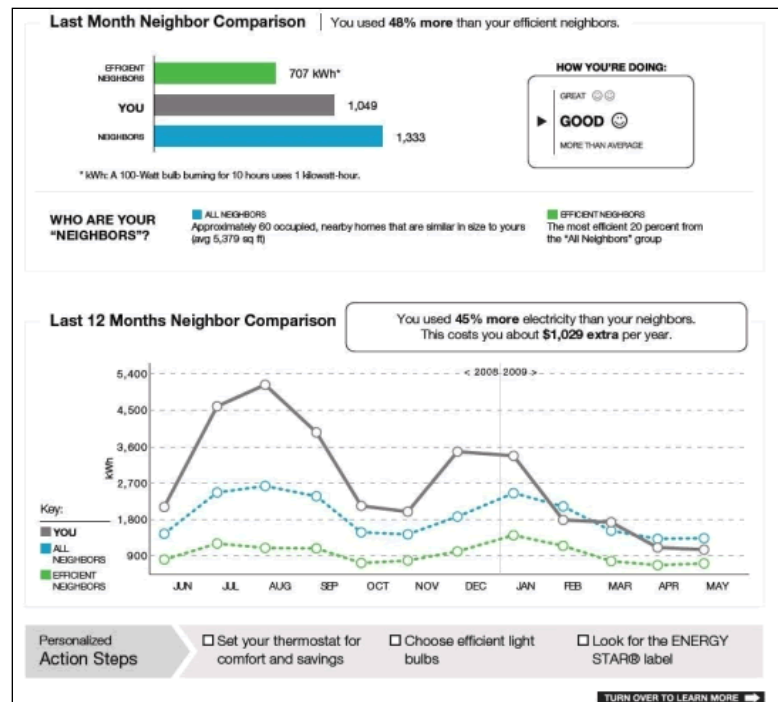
Last Month Neighbor Comparison | You used **48% more** than your efficient neighbors.

EFFICIENT NEIGHBORS 707 kWh*

YOU 1,049

NEIGHBORS 1,333

* kWh: A 100-Watt bulb burning for 10 hours uses 1 kilowatt-hour.

HOW YOU'RE DOING:

GREAT

GOOD

MORE THAN AVERAGE

WHO ARE YOUR "NEIGHBORS"?

ALL NEIGHBORS
Approximately 60 occupied, nearby homes that are similar in size to yours (avg 5,379 sq ft)

EFFICIENT NEIGHBORS
The most efficient 20 percent from the "All Neighbors" group

Last 12 Months Neighbor Comparison

You used **45% more** electricity than your neighbors. This costs you about **$1,029 extra** per year.

< 2008 2009 >

5,400
4,500
3,600
2,700
1,800
900

kWh

Key:
YOU
ALL NEIGHBORS
EFFICIENT NEIGHBORS

JUN JUL AUG SEP OCT NOV DEC JAN FEB MAR APR MAY

Personalized Action Steps

☐ Set your thermostat for comfort and savings

☐ Choose efficient light bulbs

☐ Look for the ENERGY STAR® label

TURN OVER TO LEARN MORE